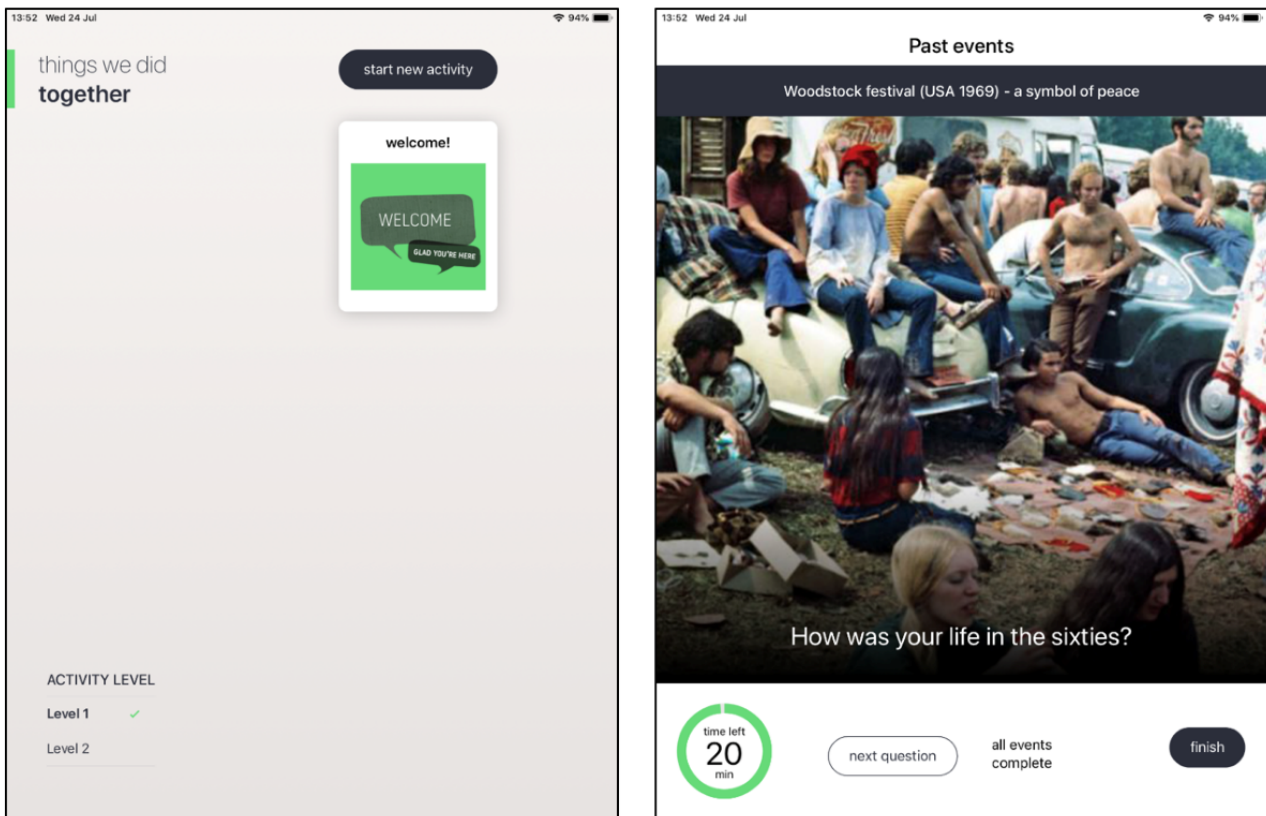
13:52 Wed 24 Jul

94%

things we did
together

start new activity

welcome!

WELCOME

GLAD YOU'RE HERE

ACTIVITY LEVEL

Level 1 ✓

Level 2

13:52 Wed 24 Jul

94%

Past events

Woodstock festival (USA 1969) - a symbol of peace

How was your life in the sixties?

time left
20
min

next question

all events complete

finish